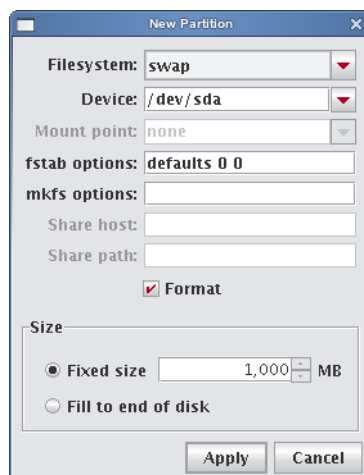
New Partition

Filesystem: swap

Device: /dev/sda

Mount point: none

fstab options: defaults 0 0

mkfs options:

Share host:

Share path:

Format

Size

Fixed size 1,000 MB

Fill to end of disk

Apply Cancel